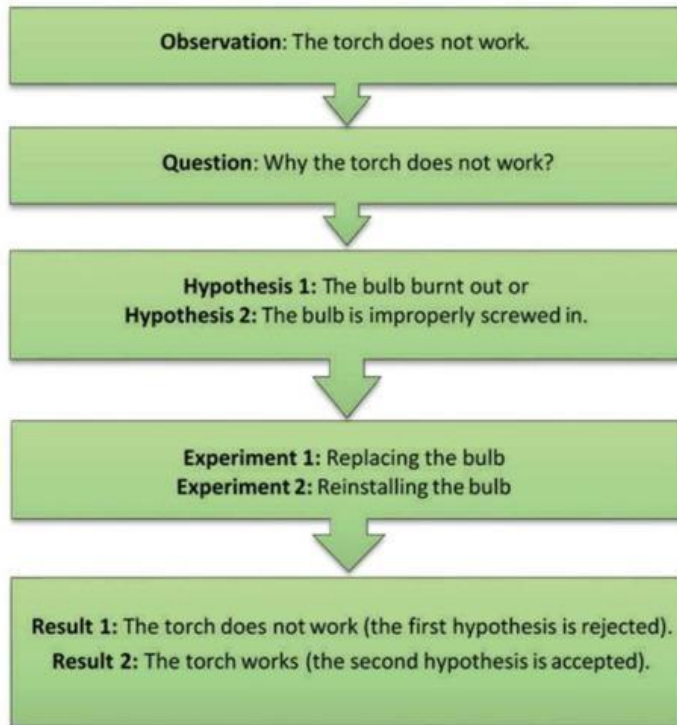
Observation: The torch does not work.

Question: Why the torch does not work?

Hypothesis 1: The bulb burnt out or
Hypothesis 2: The bulb is improperly screwed in.

Experiment 1: Replacing the bulb
Experiment 2: Reinstalling the bulb

Result 1: The torch does not work (the first hypothesis is rejected).
Result 2: The torch works (the second hypothesis is accepted).